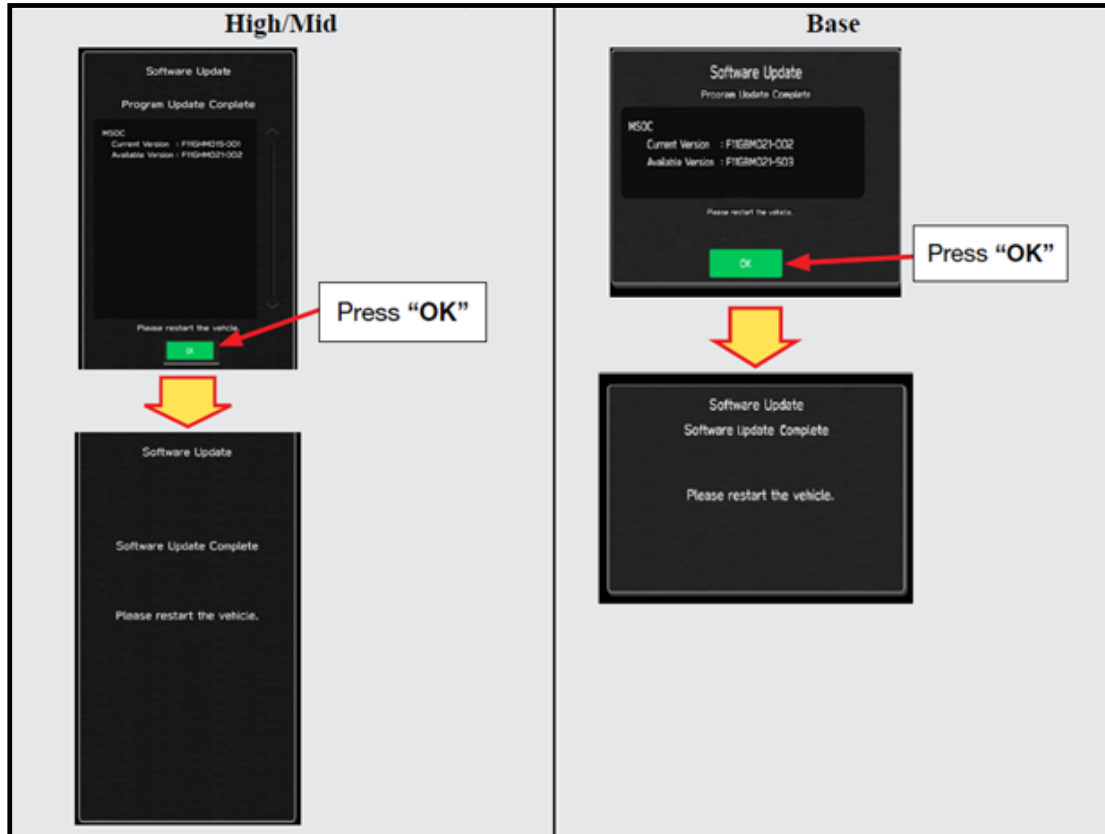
| High/Mid | Base |
|---|---|
| Software Update<br>Program Update Complete<br>MSOC<br>Current Version : F11GHM015-001<br>Available Version : F11GHM021-002<br>Please restart the vehicle.<br>OK<br>Press "OK"<br>Software Update<br>Software Update Complete<br>Please restart the vehicle. | Software Update<br>Program Update Complete<br>MSOC<br>Current Version : F11GBM021-002<br>Available Version : F11GBM021-503<br>Please restart the vehicle.<br>OK<br>Press "OK"<br>Software Update<br>Software Update Complete<br>Please restart the vehicle. |